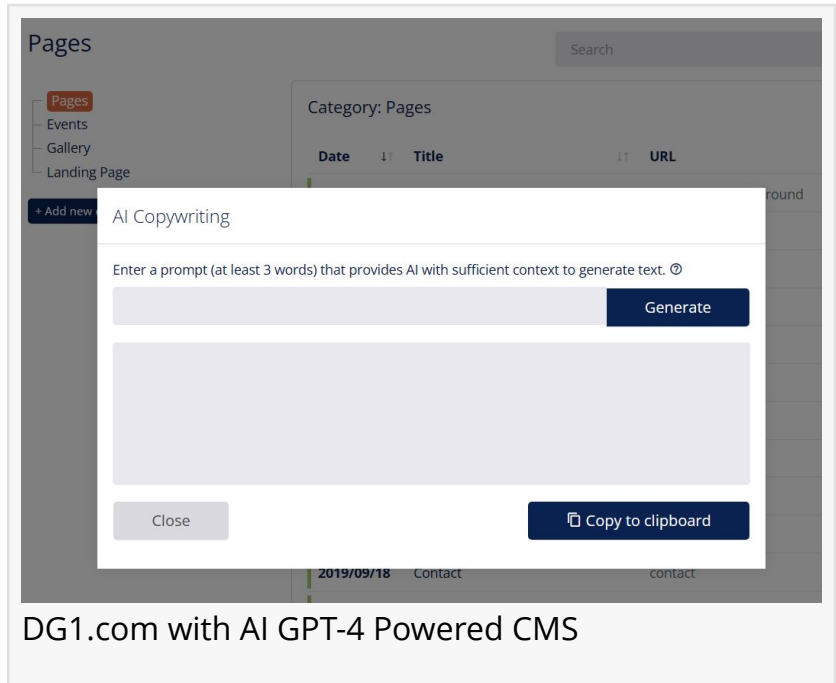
Pages

Search

Pages
Events
Gallery
Landing Page

+ Add new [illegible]

Category: Pages

| Date | Title | URL |
|---|---|---|
| | | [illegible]round |
| 2019/09/18 | Contact | contact |

AI Copywriting

Enter a prompt (at least 3 words) that provides AI with sufficient context to generate text.

Generate

Close

Copy to clipboard

DG1.com with AI GPT-4 Powered CMS